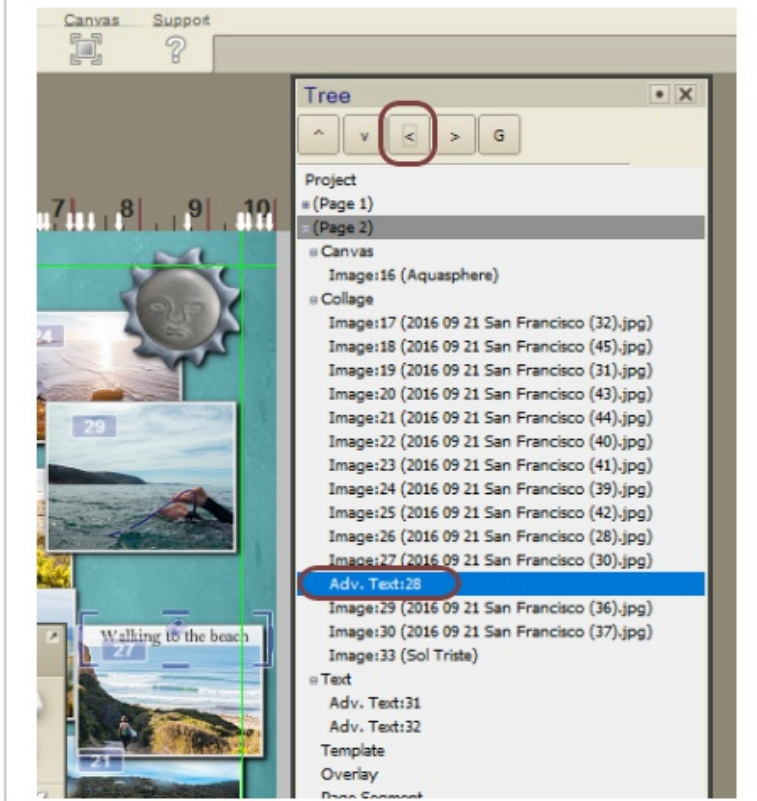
Canvas Support

Tree

^ v < > G

7 8 9 10

24

29

Walking to the beach

27

21

Project
(Page 1)
(Page 2)
Canvas
Image:16 (Aquasphere)
Collage
Image:17 (2016 09 21 San Francisco (32).jpg)
Image:18 (2016 09 21 San Francisco (45).jpg)
Image:19 (2016 09 21 San Francisco (31).jpg)
Image:20 (2016 09 21 San Francisco (43).jpg)
Image:21 (2016 09 21 San Francisco (44).jpg)
Image:22 (2016 09 21 San Francisco (40).jpg)
Image:23 (2016 09 21 San Francisco (41).jpg)
Image:24 (2016 09 21 San Francisco (39).jpg)
Image:25 (2016 09 21 San Francisco (42).jpg)
Image:26 (2016 09 21 San Francisco (28).jpg)
Image:27 (2016 09 21 San Francisco (30).jpg)
Adv. Text:28
Image:29 (2016 09 21 San Francisco (36).jpg)
Image:30 (2016 09 21 San Francisco (37).jpg)
Image:33 (Sol Triste)
Text
Adv. Text:31
Adv. Text:32
Template
Overlay
Page Segment